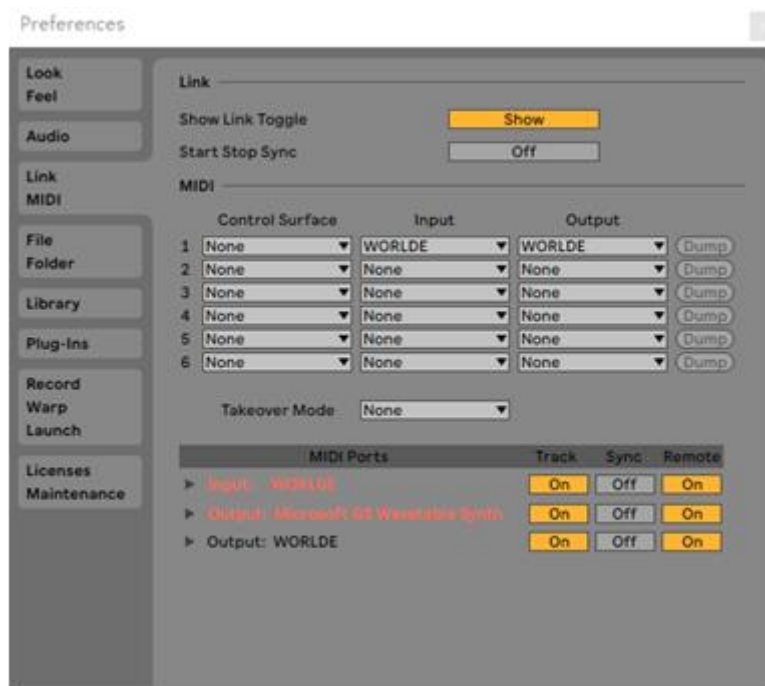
Preferences

Look
Feel

Audio

Link
MIDI

File
Folder

Library

Plug-Ins

Record
Warp
Launch

Licenses
Maintenance

Link

Show Link Toggle Show

Start Stop Sync Off

MIDI

| | Control Surface | Input | Output | |
|---|---|---|---|---|
| 1 | None | WORLDE | WORLDE | Dump |
| 2 | None | None | None | Dump |
| 3 | None | None | None | Dump |
| 4 | None | None | None | Dump |
| 5 | None | None | None | Dump |
| 6 | None | None | None | Dump |

Takeover Mode None

| MIDI Ports | Track | Sync | Remote |
|---|---|---|---|
| Input: WORLDE | On | Off | On |
| Output: Microsoft GS Wavetable Synth | On | Off | On |
| Output: WORLDE | On | Off | On |